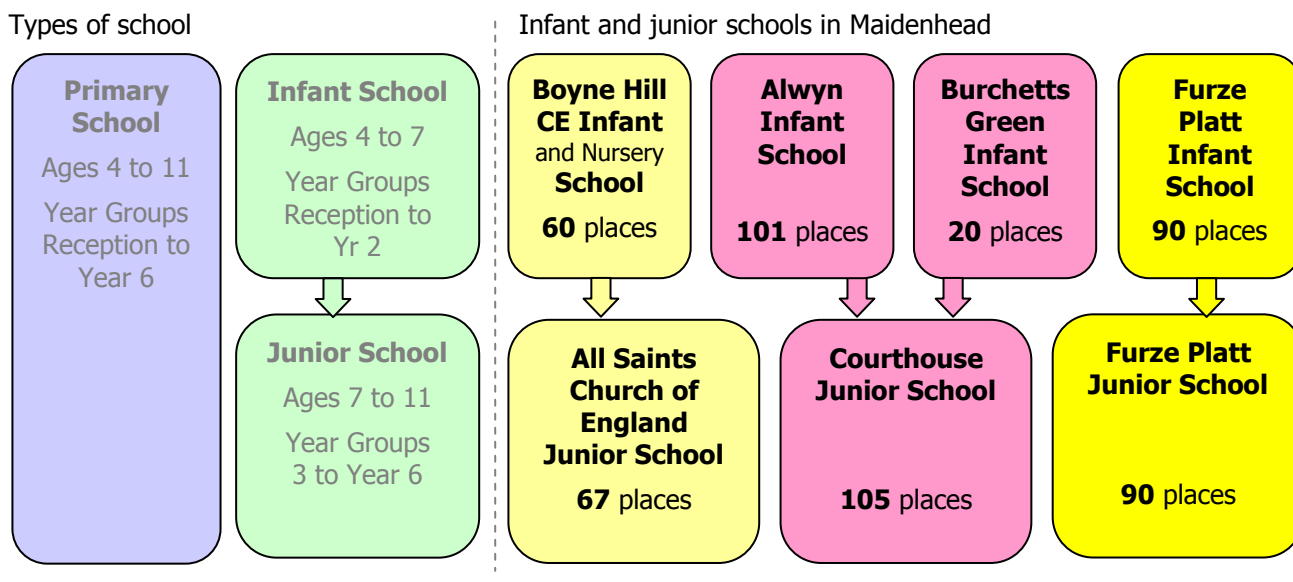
Types of school

Primary School

Ages 4 to 11

Year Groups Reception to Year 6

Infant School

Ages 4 to 7

Year Groups Reception to Yr 2

Junior School

Ages 7 to 11

Year Groups 3 to Year 6

Infant and junior schools in Maidenhead

Boyne Hill CE Infant and Nursery School

60 places

Alwyn Infant School

101 places

Burchetts Green Infant School

20 places

Furze Platt Infant School

90 places

All Saints Church of England Junior School

67 places

Courthouse Junior School

105 places

Furze Platt Junior School

90 places